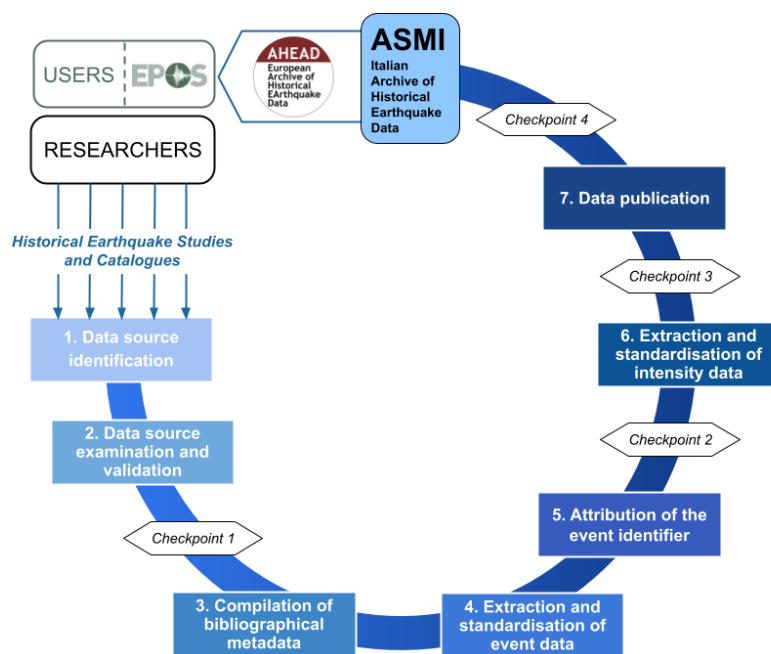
USERS EPOS

AHEAD European Archive of Historical Earthquake Data

ASMI Italian Archive of Historical Earthquake Data

RESEARCHERS

Historical Earthquake Studies and Catalogues

Checkpoint 4

7. Data publication

Checkpoint 3

6. Extraction and standardisation of intensity data

Checkpoint 2

5. Attribution of the event identifier

1. Data source identification

2. Data source examination and validation

Checkpoint 1

3. Compilation of bibliographical metadata

4. Extraction and standardisation of event data